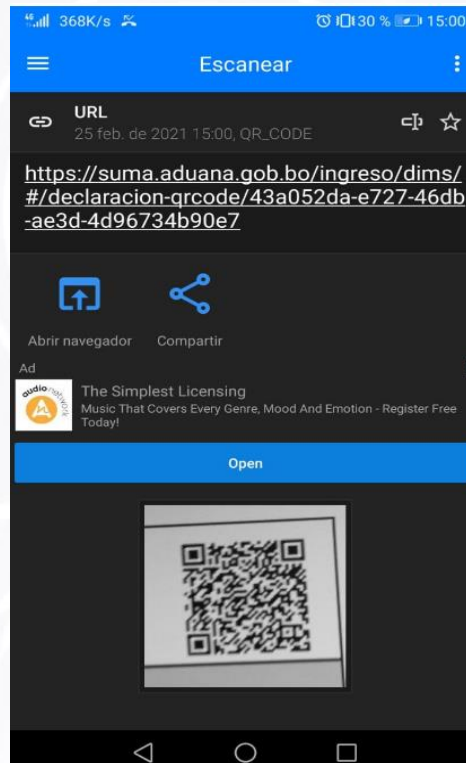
368K/s 30 % 15:00

Escanear

URL
25 feb. de 2021 15:00, QR_CODE

https://suma.aduana.gob.bo/ingreso/dims/#/declaracion-qrcode/43a052da-e727-46db-ae3d-4d96734b90e7

Abrir navegador Compartir

Ad
audio network
The Simplest Licensing
Music That Covers Every Genre, Mood And Emotion - Register Free Today!

Open